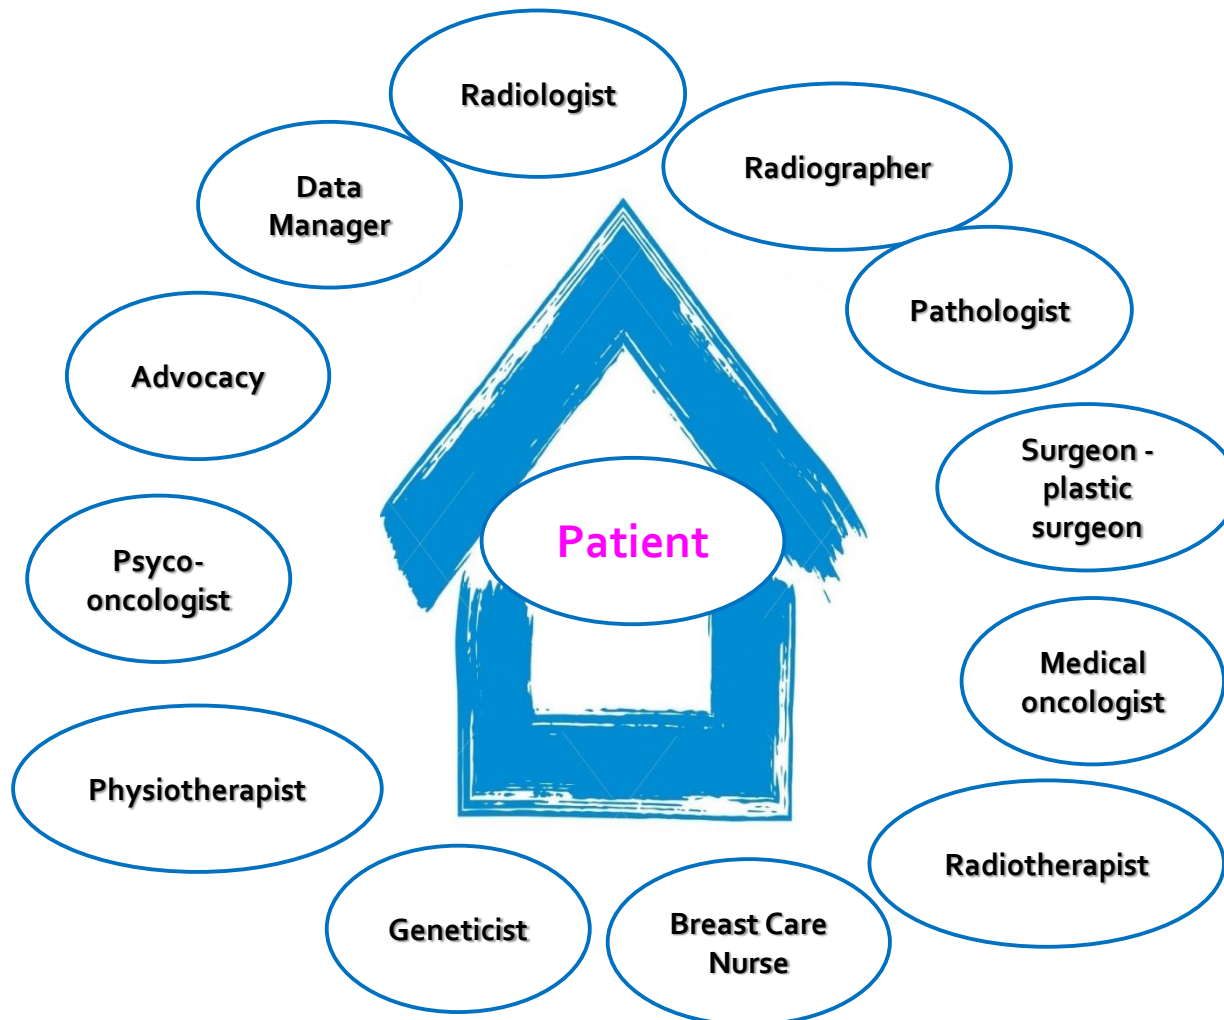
Radiologist

Radiographer

Data Manager

Pathologist

Advocacy

Surgeon - plastic surgeon

Patient

Psyco-oncologist

Medical oncologist

Physiotherapist

Radiotherapist

Geneticist

Breast Care Nurse